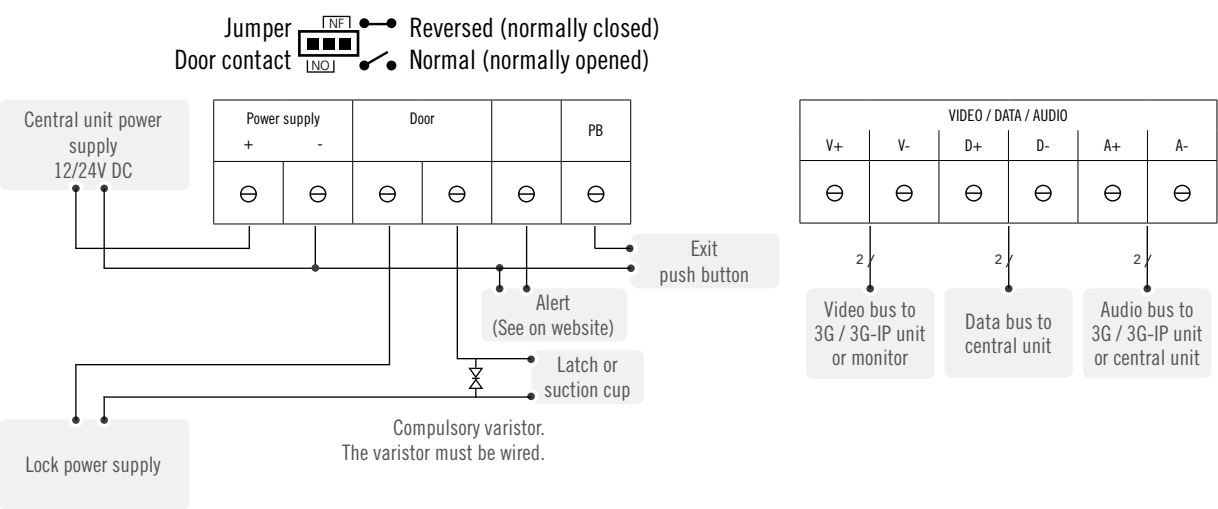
Jumper NF Reversed (normally closed)
Door contact NO Normal (normally opened)

Central unit power supply 12/24V DC

| Power supply + | - | Door | | | PB |
|---|---|---|---|---|---|
| ⊖ | ⊖ | ⊖ | ⊖ | ⊖ | ⊖ |

Exit push button

Alert (See on website)

Latch or suction cup

Lock power supply

Compulsory varistor. The varistor must be wired.

| VIDEO / DATA / AUDIO | | | | | |
|---|---|---|---|---|---|
| V+ | V- | D+ | D- | A+ | A- |
| ⊖ | ⊖ | ⊖ | ⊖ | ⊖ | ⊖ |

2 2 2

Video bus to 3G / 3G-IP unit or monitor

Data bus to central unit

Audio bus to 3G / 3G-IP unit or central unit